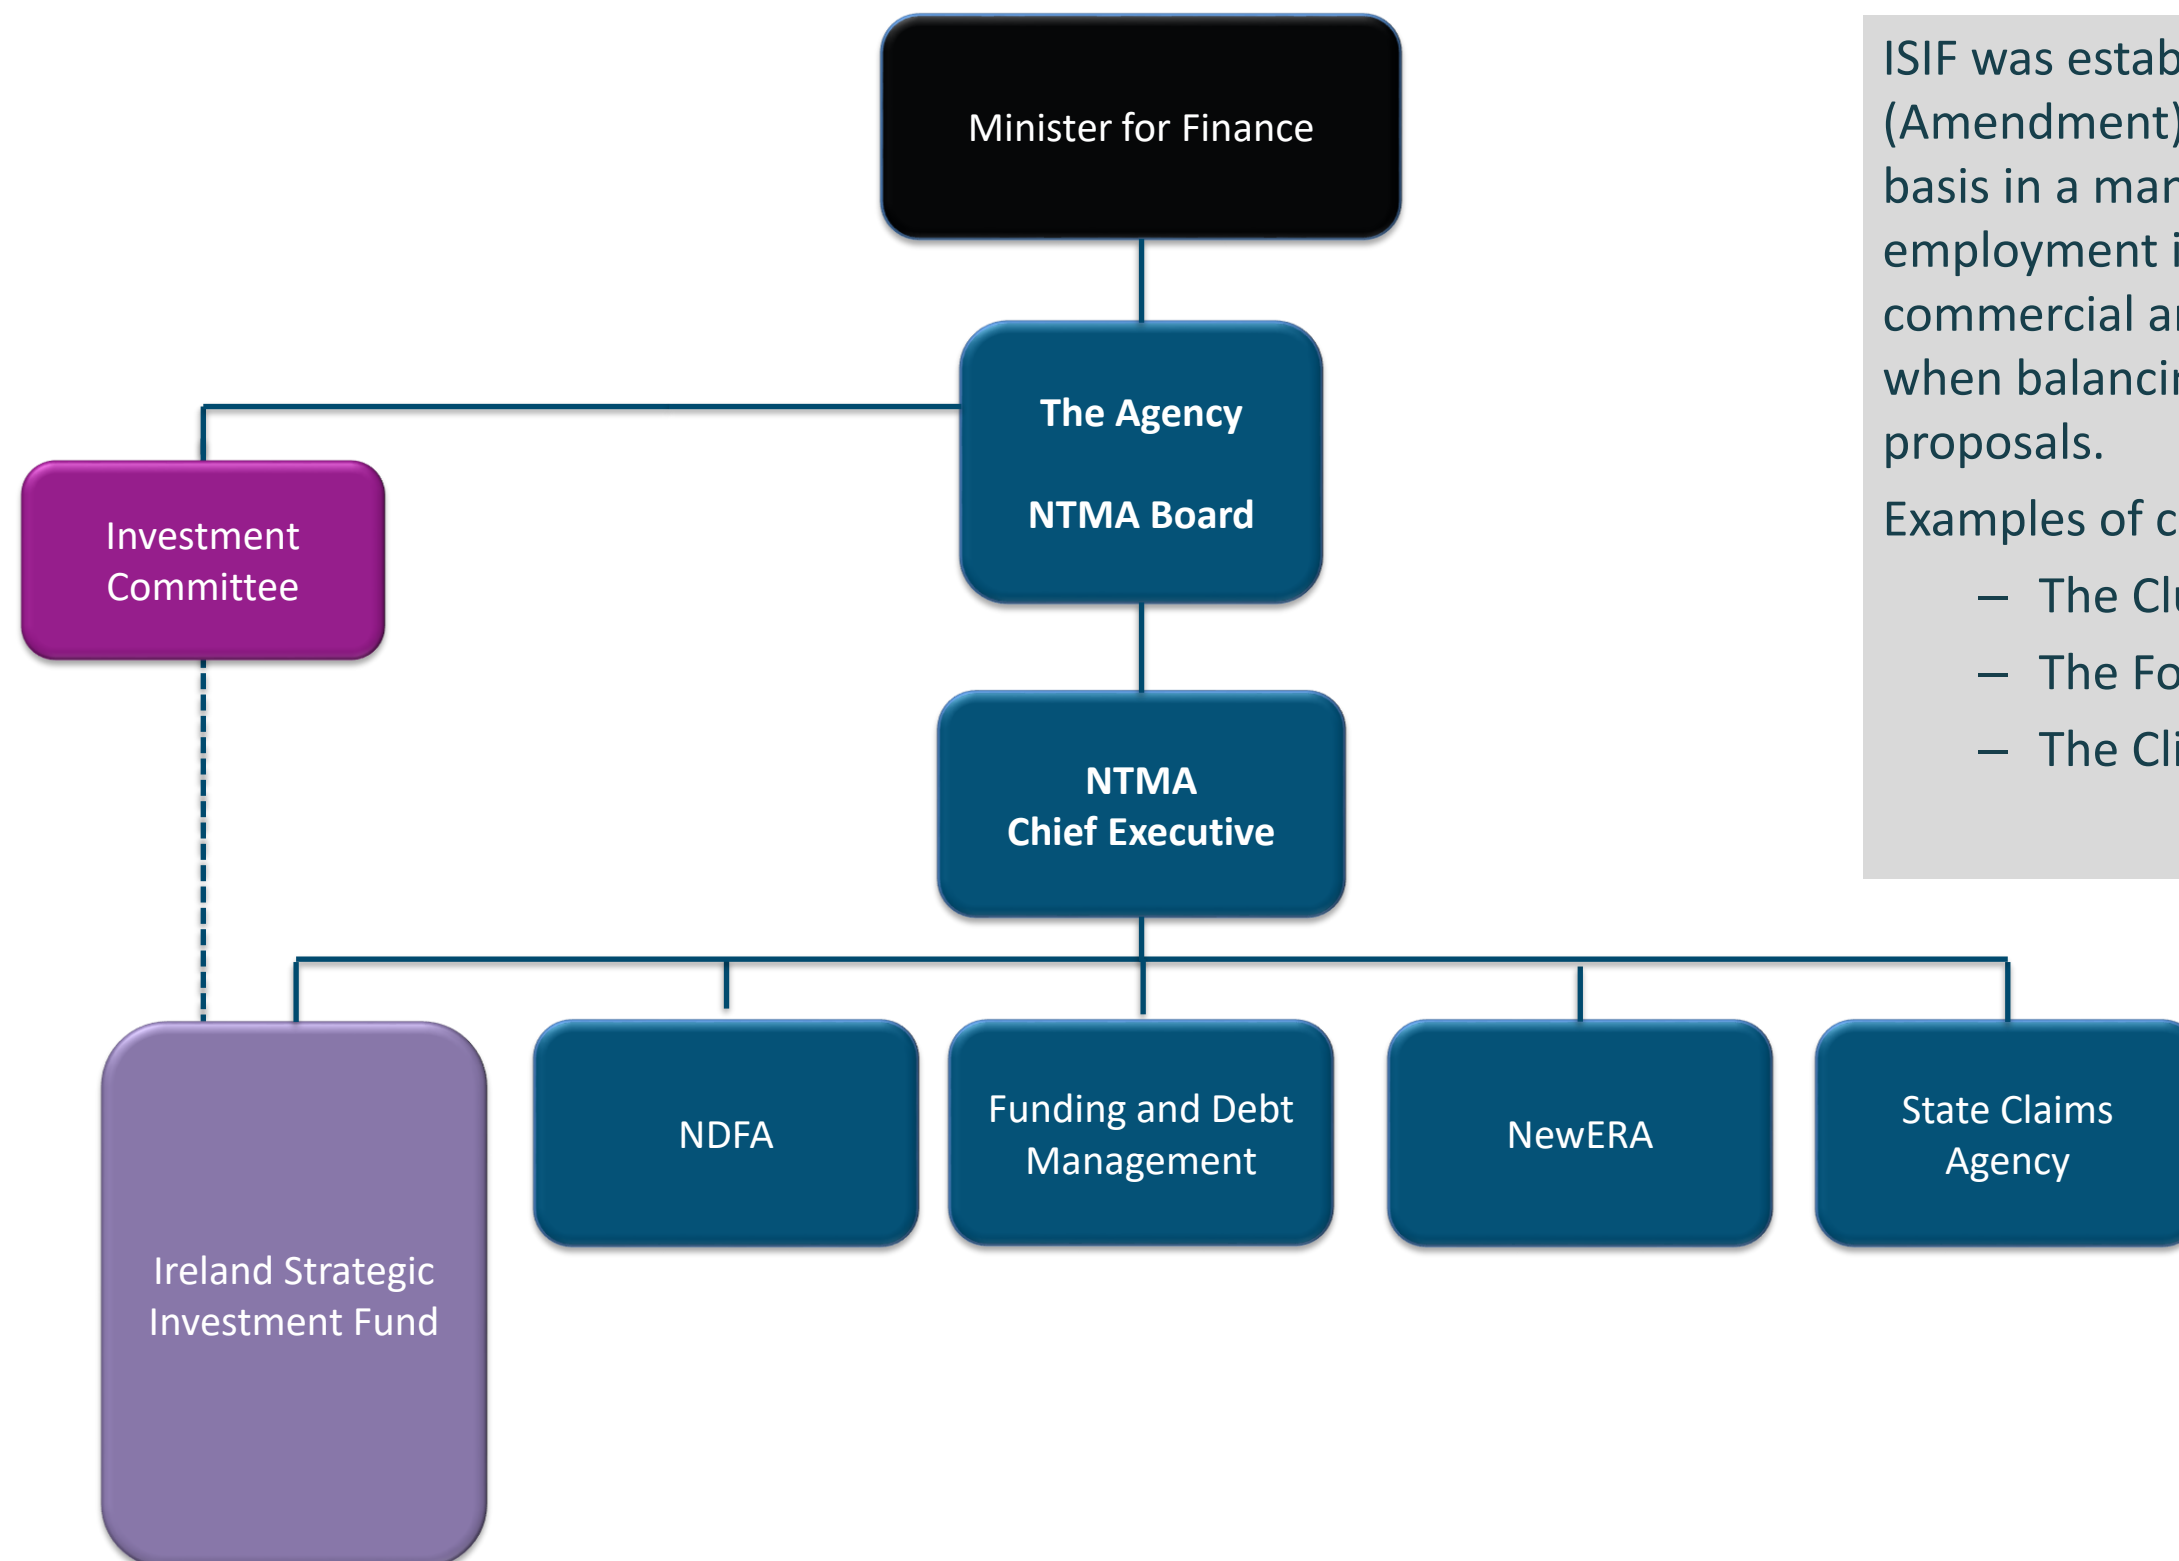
Minister for Finance

The Agency

NTMA Board

Investment Committee

NTMA Chief Executive

Ireland Strategic Investment Fund

NDFA

Funding and Debt Management

NewERA

State Claims Agency

ISIF was estab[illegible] (Amendment)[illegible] basis in a mar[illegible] employment i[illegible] commercial a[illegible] when balanci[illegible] proposals.

Examples of c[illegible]

– The Cl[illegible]

– The Fo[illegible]

– The Cl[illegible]